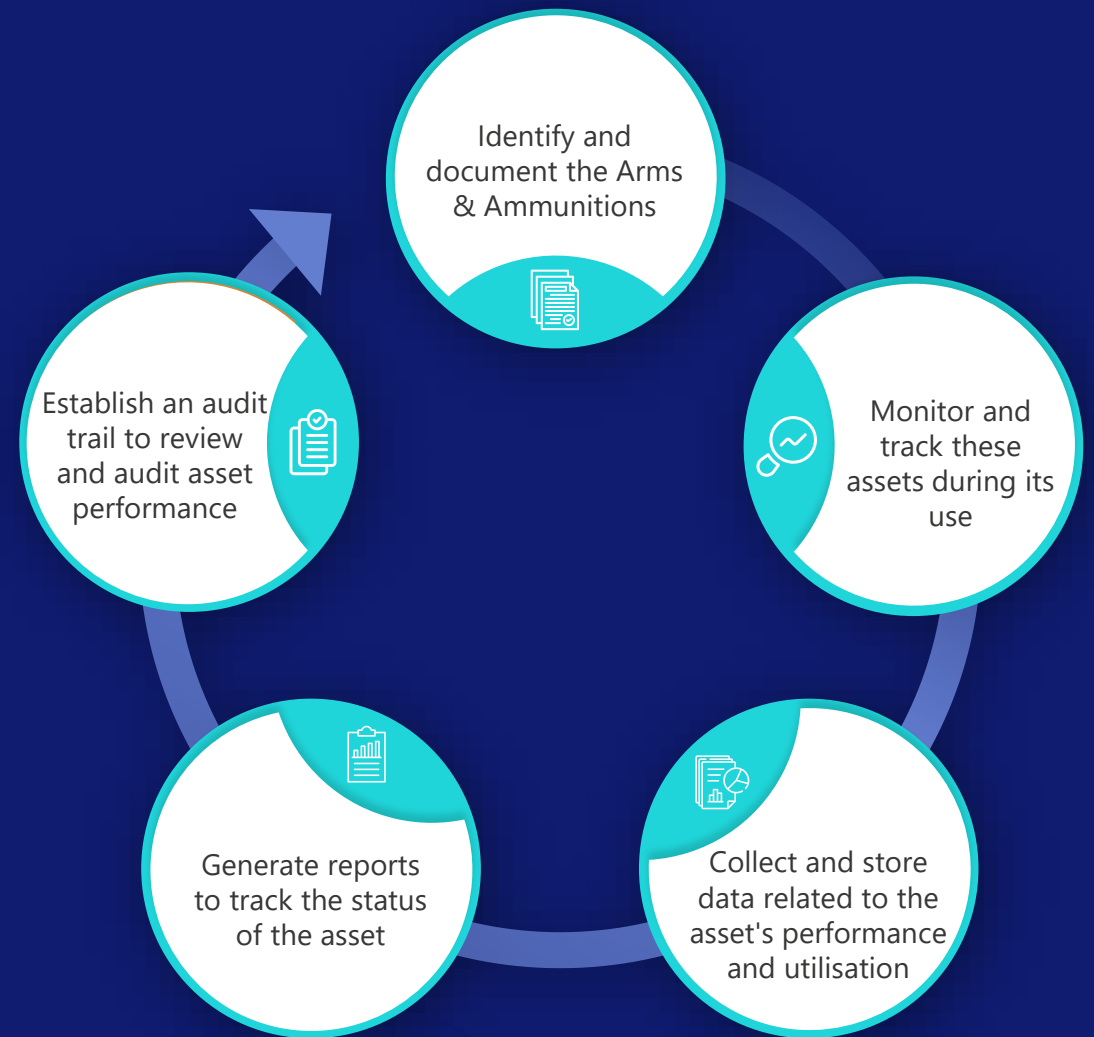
Identify and document the Arms & Ammunitions

Monitor and track these assets during its use

Collect and store data related to the asset's performance and utilisation

Generate reports to track the status of the asset

Establish an audit trail to review and audit asset performance